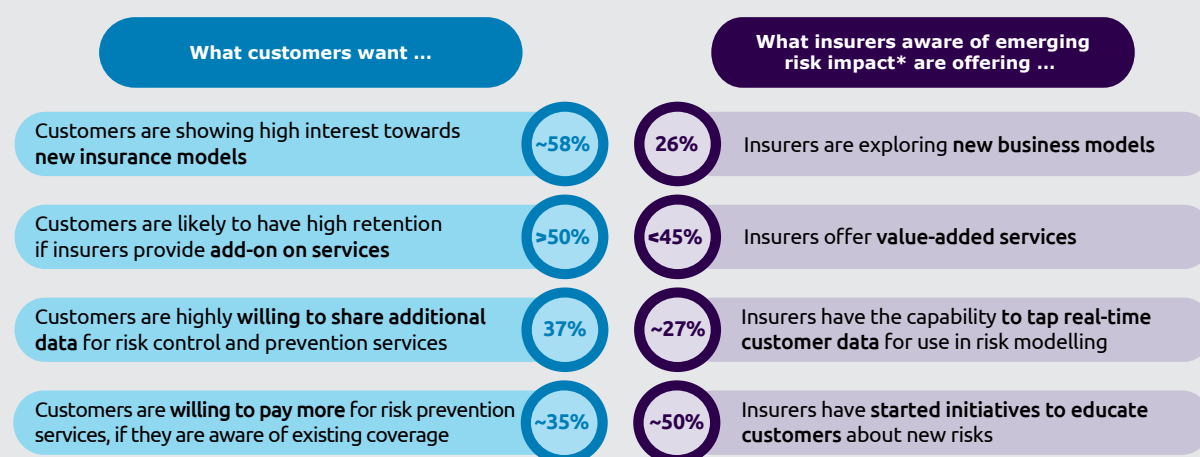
What customers want ...

Customers are showing high interest towards new insurance models

~58%

Customers are likely to have high retention if insurers provide add-on on services

>50%

Customers are highly willing to share additional data for risk control and prevention services

37%

Customers are willing to pay more for risk prevention services, if they are aware of existing coverage

~35%

What insurers aware of emerging risk impact* are offering ...

26%

Insurers are exploring new business models

<45%

Insurers offer value-added services

~27%

Insurers have the capability to tap real-time customer data for use in risk modelling

~50%

Insurers have started initiatives to educate customers about new risks